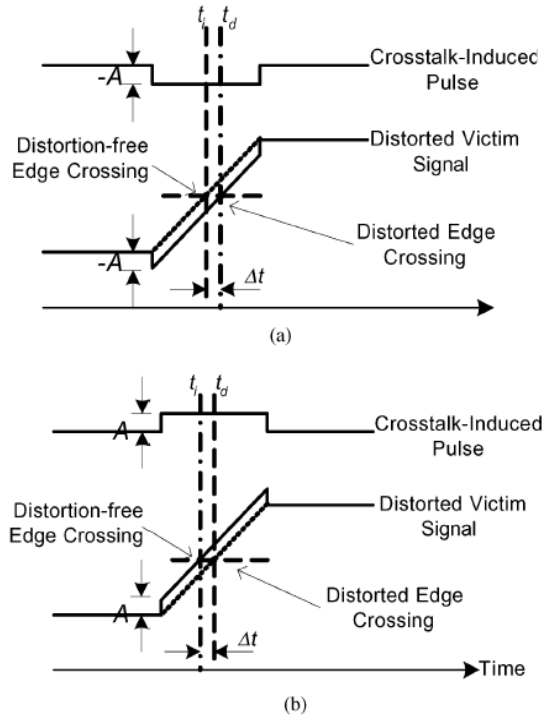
$t_i$ $t_d$

$-A$

Crosstalk-Induced Pulse

Distortion-free Edge Crossing

Distorted Victim Signal

Distorted Edge Crossing

$-A$

$\Delta t$

(a)

$t_i$ $t_d$

$A$

Crosstalk-Induced Pulse

Distortion-free Edge Crossing

Distorted Victim Signal

Distorted Edge Crossing

$A$

$\Delta t$

Time

(b)